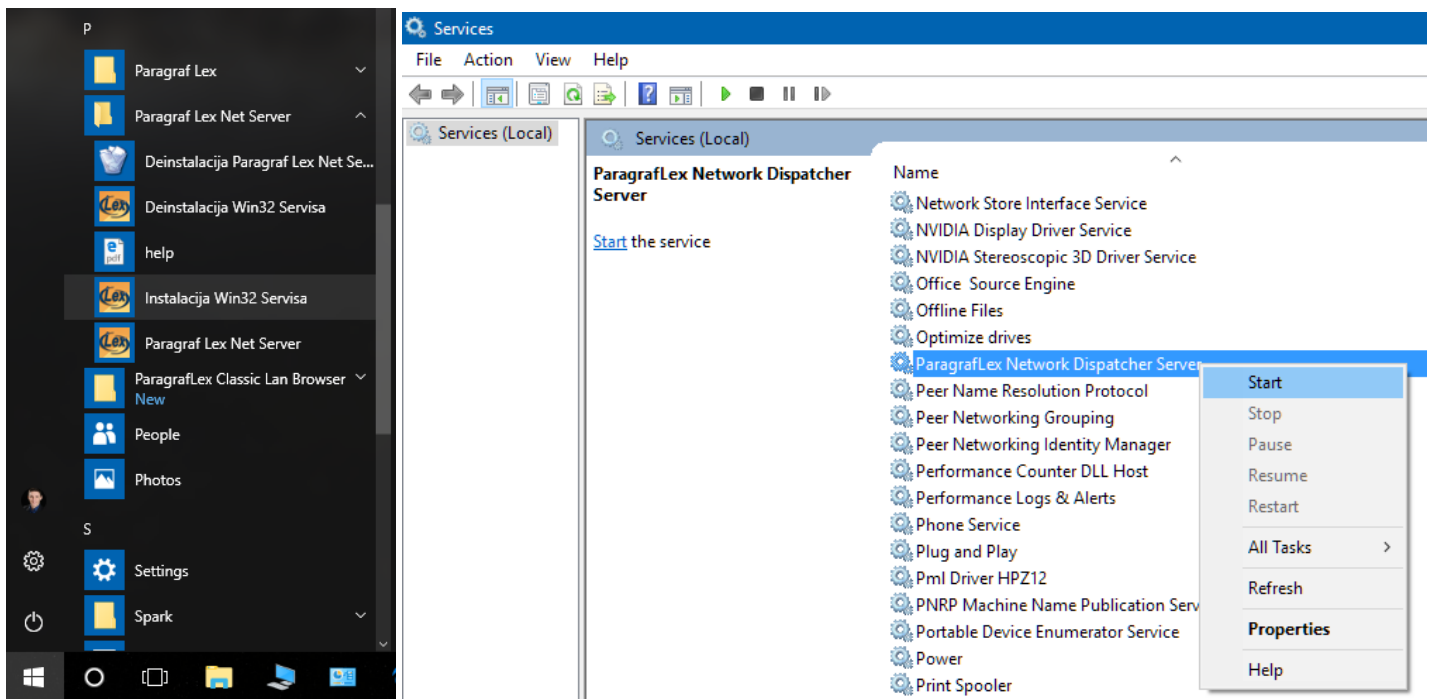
P

Paragraf Lex

Paragraf Lex Net Server

Deinstalacija Paragraf Lex Net Se...

Deinstalacija Win32 Servisa

help

Instalacija Win32 Servisa

Paragraf Lex Net Server

ParagrafLex Classic Lan Browser
New

People

Photos

S

Settings

Spark

Services

File Action View Help

Services (Local)

Services (Local)

ParagrafLex Network Dispatcher Server

Start the service

Name

Network Store Interface Service
NVIDIA Display Driver Service
NVIDIA Stereoscopic 3D Driver Service
Office Source Engine
Offline Files
Optimize drives
ParagrafLex Network Dispatcher Server
Peer Name Resolution Protocol
Peer Networking Grouping
Peer Networking Identity Manager
Performance Counter DLL Host
Performance Logs & Alerts
Phone Service
Plug and Play
Pml Driver HPZ12
PNRP Machine Name Publication Serv
Portable Device Enumerator Service
Power
Print Spooler

Start
Stop
Pause
Resume
Restart
All Tasks
Refresh
Properties
Help